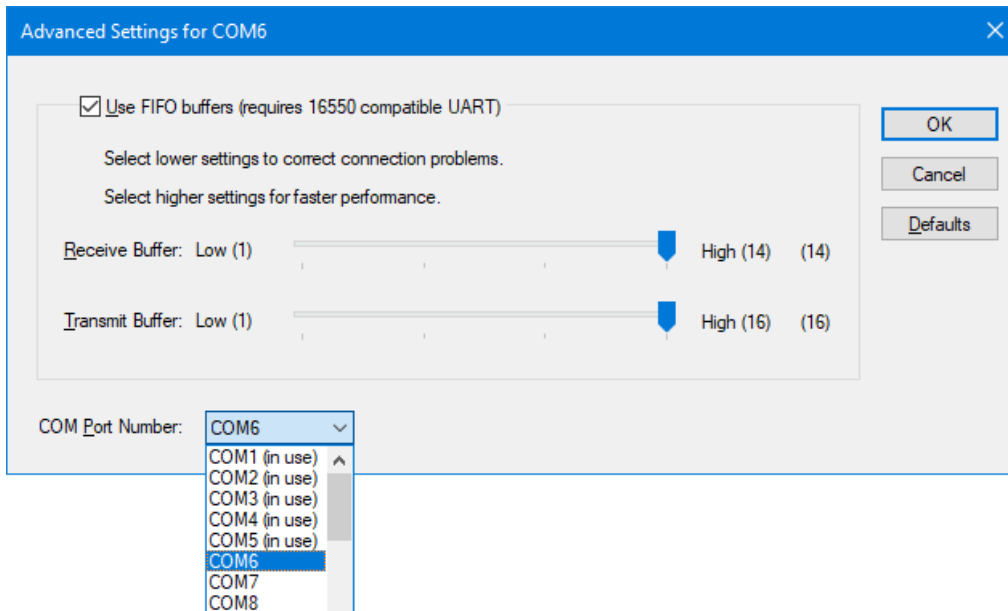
Advanced Settings for COM6

Use FIFO buffers (requires 16550 compatible UART)

Select lower settings to correct connection problems.

Select higher settings for faster performance.

Receive Buffer: Low (1) High (14) (14)

Transmit Buffer: Low (1) High (16) (16)

COM Port Number: COM6

COM1 (in use)
COM2 (in use)
COM3 (in use)
COM4 (in use)
COM5 (in use)
COM6
COM7
COM8

OK

Cancel

Defaults